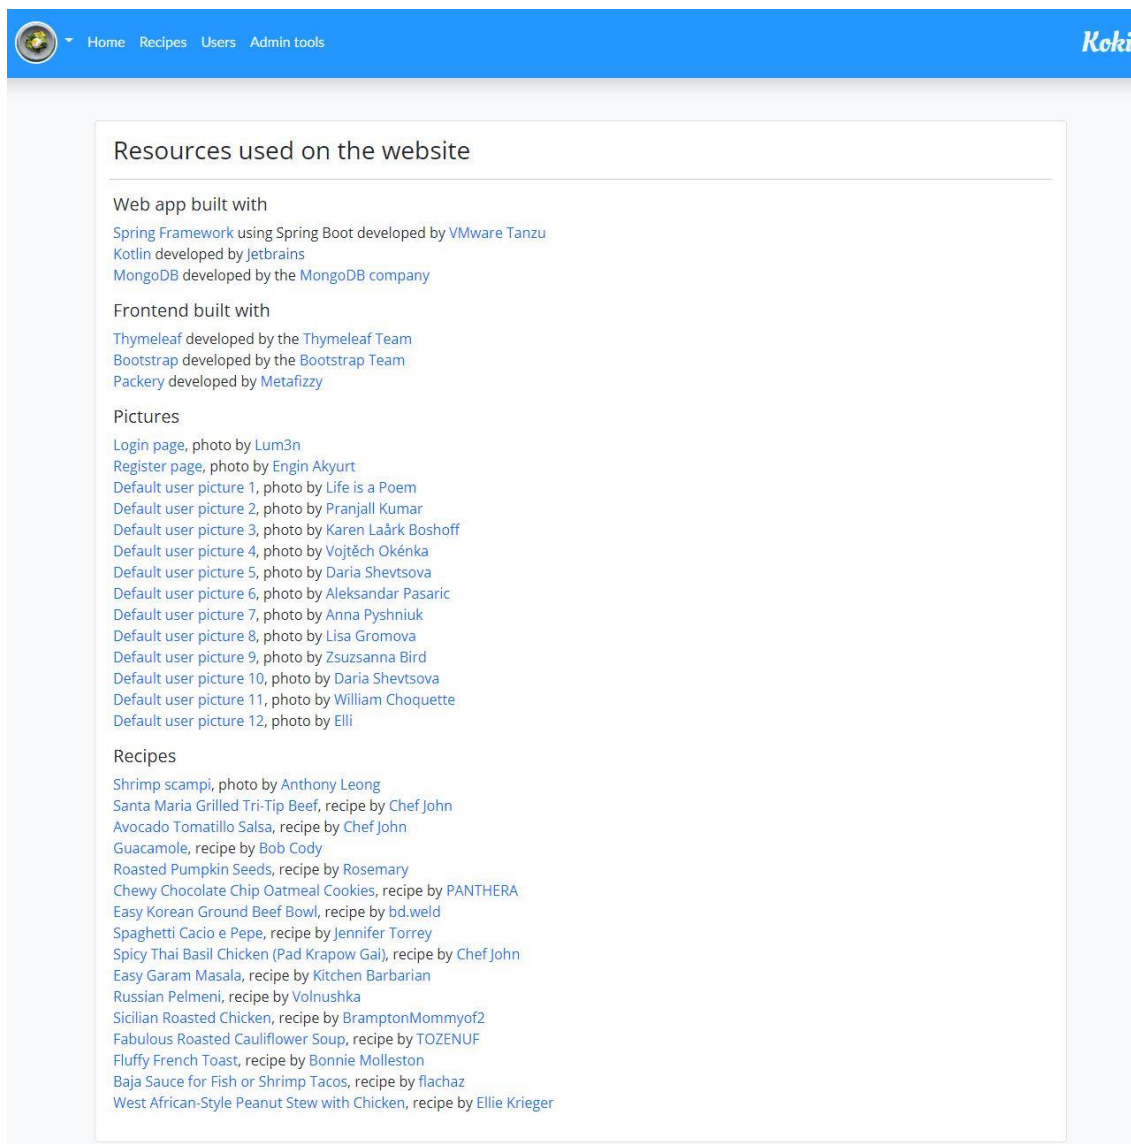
Home Recipes Users Admin tools

Koki

Resources used on the website

Web app built with

Spring Framework using Spring Boot developed by VMware Tanzu
Kotlin developed by Jetbrains
MongoDB developed by the MongoDB company

Frontend built with

Thymeleaf developed by the Thymeleaf Team
Bootstrap developed by the Bootstrap Team
Packery developed by Metafizzy

Pictures

Login page, photo by Lum3n
Register page, photo by Engin Akyurt
Default user picture 1, photo by Life is a Poem
Default user picture 2, photo by Pranjall Kumar
Default user picture 3, photo by Karen Laårk Boshoff
Default user picture 4, photo by Vojtěch Okénka
Default user picture 5, photo by Daria Shevtsova
Default user picture 6, photo by Aleksandar Pasaric
Default user picture 7, photo by Anna Pyshniuk
Default user picture 8, photo by Lisa Gromova
Default user picture 9, photo by Zsuzsanna Bird
Default user picture 10, photo by Daria Shevtsova
Default user picture 11, photo by William Choquette
Default user picture 12, photo by Elli

Recipes

Shrimp scampi, photo by Anthony Leong
Santa Maria Grilled Tri-Tip Beef, recipe by Chef John
Avocado Tomatillo Salsa, recipe by Chef John
Guacamole, recipe by Bob Cody
Roasted Pumpkin Seeds, recipe by Rosemary
Chewy Chocolate Chip Oatmeal Cookies, recipe by PANTHERA
Easy Korean Ground Beef Bowl, recipe by bd.weld
Spaghetti Cacio e Pepe, recipe by Jennifer Torrey
Spicy Thai Basil Chicken (Pad Krapow Gai), recipe by Chef John
Easy Garam Masala, recipe by Kitchen Barbarian
Russian Pelmeni, recipe by Volnushka
Sicilian Roasted Chicken, recipe by BramptonMommyof2
Fabulous Roasted Cauliflower Soup, recipe by TOZENUF
Fluffy French Toast, recipe by Bonnie Molleston
Baja Sauce for Fish or Shrimp Tacos, recipe by flachaz
West African-Style Peanut Stew with Chicken, recipe by Ellie Krieger